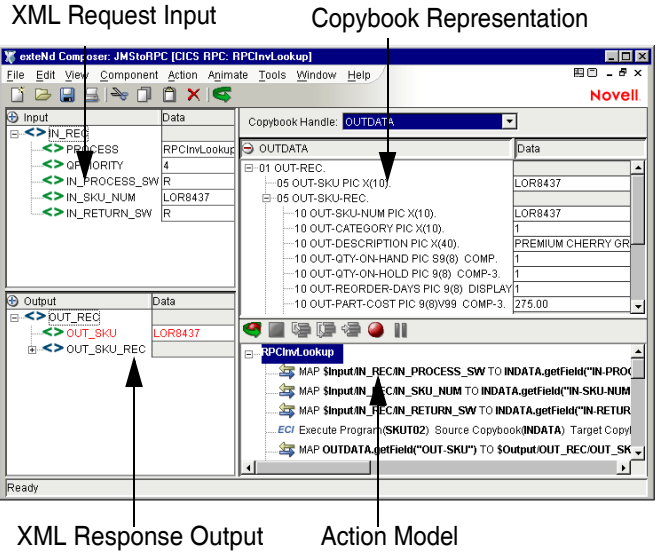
XML Request Input

Copybook Representation

exteNd Composer: JMStoRPC [CICS RPC: RPCInvLookup]

File Edit View Component Action Animate Tools Window Help

Novell

| Input | Data |
|---|---|
| IN_REC | |
| PROCESS | RPCInvLookup |
| QTY_PRIORITY | 4 |
| IN_PROCESS_SW | R |
| IN_SKU_NUM | LOR8437 |
| IN_RETURN_SW | R |

| Output | Data |
|---|---|
| OUT_REC | |
| OUT_SKU | LOR8437 |
| OUT_SKU_REC | |

Copybook Handle: OUTDATA

| OUTDATA | Data |
|---|---|
| 01 OUT-REC. | |
| 05 OUT-SKU PIC X(10). | LOR8437 |
| 05 OUT-SKU-REC. | |
| 10 OUT-SKU-NUM PIC X(10). | LOR8437 |
| 10 OUT-CATEGORY PIC X(10). | 1 |
| 10 OUT-DESCRIPTION PIC X(40). | PREMIUM CHERRY GR |
| 10 OUT-QTY-ON-HAND PIC S9(8) COMP. | 1 |
| 10 OUT-QTY-ON-HOLD PIC 9(8) COMP-3. | 1 |
| 10 OUT-REORDER-DAYS PIC 9(8) DISPLAY | 1 |
| 10 OUT-PART-COST PIC 9(8)V99 COMP-3. | 275.00 |

RPCInvLookup
MAP $Input/IN_REC/IN_PROCESS_SW TO INDATA.getField("IN-PROC
MAP $Input/IN_REC/IN_SKU_NUM TO INDATA.getField("IN-SKU-NUM
MAP $Input/IN_REC/IN_RETURN_SW TO INDATA.getField("IN-RETUR
ECI Execute Program(SKUT02) Source Copybook(INDATA) Target Copyl
MAP OUTDATA.getField("OUT-SKU") TO $Output/OUT_REC/OUT_SK

Ready

XML Response Output

Action Model